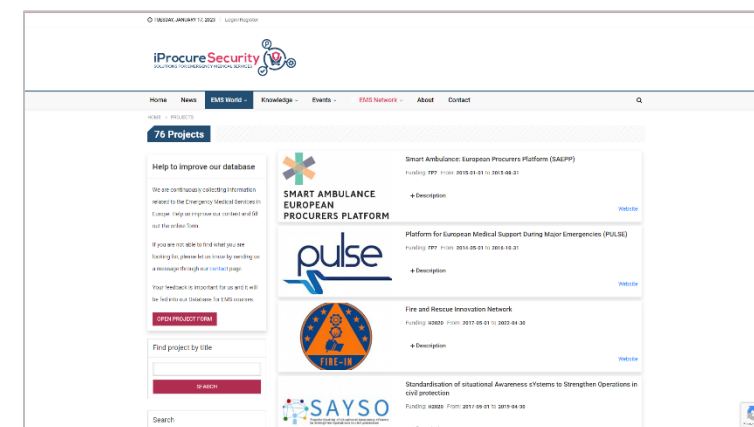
TUESDAY, JANUARY 17, 2023 Login/Register

iProcureSecurity
SOLUTIONS FOR EMERGENCY MEDICAL SERVICES

Home News EMS World Knowledge Events EMS Network About Contact

HOME > PROJECTS

76 Projects

Help to improve our database

We are continuously collecting information related to the Emergency Medical Services in Europe. Help us improve our content and fill out the online form.

If you are not able to find what you are looking for, please let us know by sending us a message through our contact page.

Your feedback is important for us and it will be fed into our Database for EMS sources.

OPEN PROJECT FORM

Find project by title

SEARCH

Search

SMART AMBULANCE EUROPEAN PROCURERS PLATFORM

Smart Ambulance: European Procurers Platform (SAEPP)

Funding: FP7 From: 2015-01-01 to 2015-08-31

+ Description

Website

pulse

Platform for European Medical Support During Major Emergencies (PULSE)

Funding: FP7 From: 2014-05-01 to 2016-10-31

+ Description

Website

FIRE-IN

Fire and Rescue Innovation Network

Funding: H2020 From: 2017-05-01 to 2022-04-30

+ Description

Website

SAYSO

Standardisation of situational Awareness sYstems to Strengthen Operations in civil protection

Funding: H2020 From: 2017-05-01 to 2019-04-30